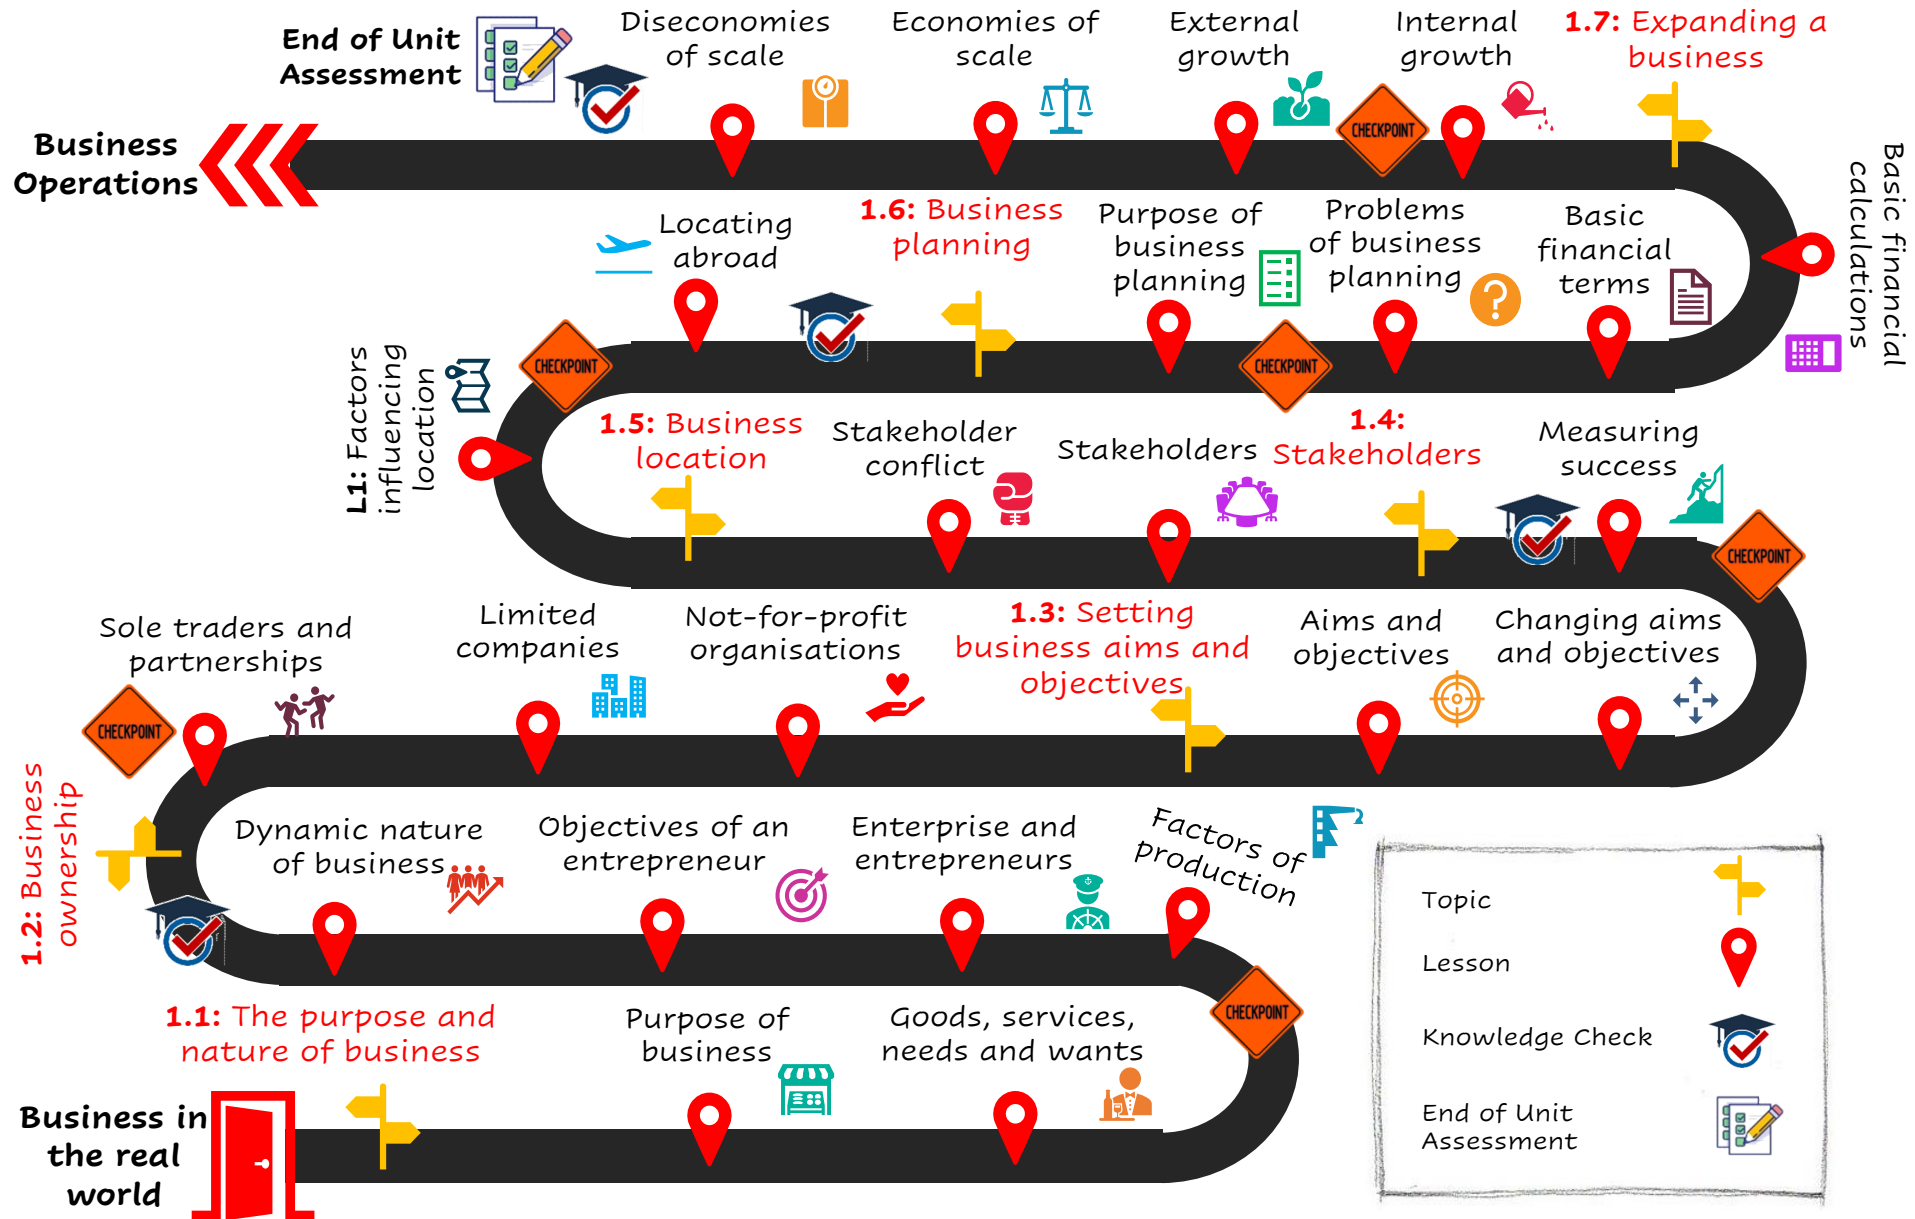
End of Unit Assessment

Diseconomies of scale

Economies of scale

External growth

Internal growth

1.7: Expanding a business

Business Operations

CHECKPOINT

Basic financial calculations

Locating abroad

1.6: Business planning

Purpose of business planning

Problems of business planning

Basic financial terms

CHECKPOINT

CHECKPOINT

L1: Factors influencing location

1.5: Business location

Stakeholder conflict

Stakeholders

1.4: Stakeholders

Measuring success

CHECKPOINT

Sole traders and partnerships

Limited companies

Not-for-profit organisations

1.3: Setting business aims and objectives

Aims and objectives

Changing aims and objectives

CHECKPOINT

1.2: Business ownership

Dynamic nature of business

Objectives of an entrepreneur

Enterprise and entrepreneurs

Factors of production

CHECKPOINT

1.1: The purpose and nature of business

Purpose of business

Goods, services, needs and wants

Business in the real world

Topic

Lesson

Knowledge Check

End of Unit Assessment